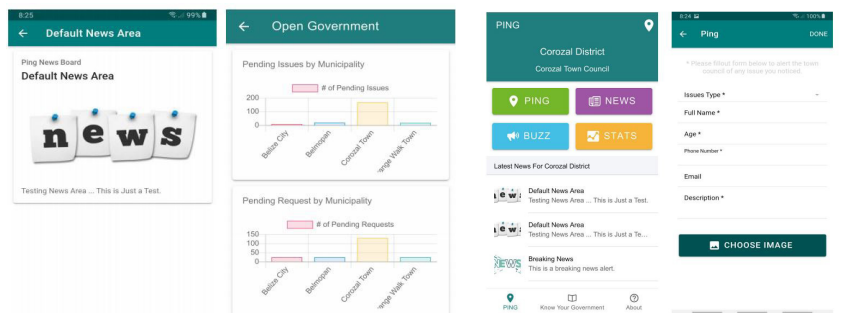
8:25 99%

← Default News Area

Ping News Board
Default News Area

n e w s

Testing News Area ... This is Just a Test.

← Open Government

Pending Issues by Municipality

# of Pending Issues

200
100
0

Belize City
Belmopan
Corozal Town
Orange Walk Town

Pending Request by Municipality

# of Pending Requests

150
100
50
0

Belize City
Belmopan
Corozal Town
Orange Walk Town

PING

Corozal District
Corozal Town Council

PING
NEWS
BUZZ
STATS

Latest News For Corozal District

Default News Area
Testing News Area ... This is Just a Test.

Default News Area
Testing News Area ... This is Just a Te...

Breaking News
This is a breaking news alert.

PING
Know Your Government
About

8:24 100%

← Ping DONE

* Please fillout form below to alert the town council of any issue you noticed.

Issues Type *
Full Name *
Age *
Phone Number *
Email
Description *

CHOOSE IMAGE